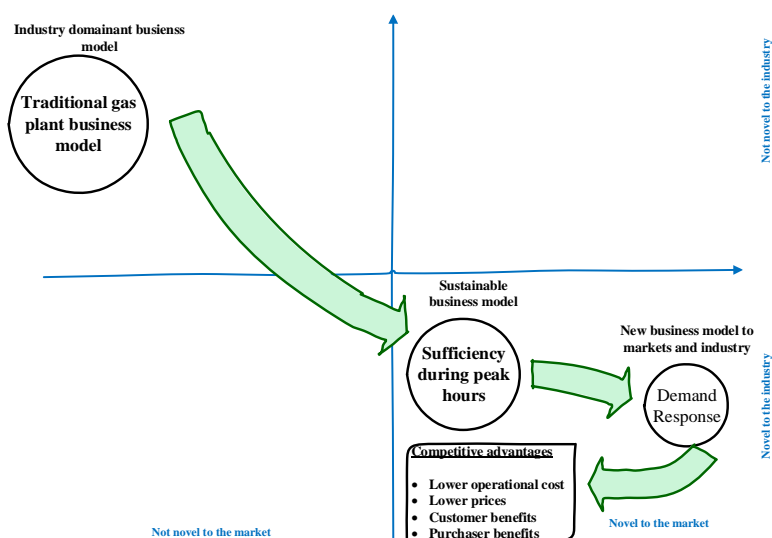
Industry domainant busienss model

Traditional gas plant business model

Not novel to the industry

Sustainable business model

Sufficiency during peak hours

New business model to markets and industry

Demand Response

Novel to the industry

Competitive advantages

- Lower operational cost
- Lower prices
- Customer benefits
- Purchaser benefits

Not novel to the market

Novel to the market